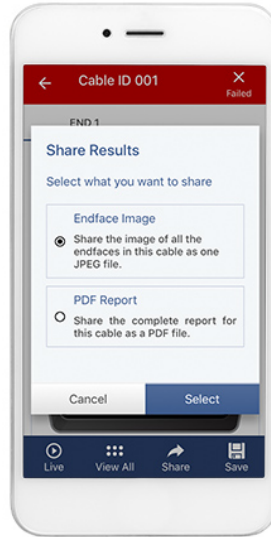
Cable ID 001

Failed

END 1

Share Results

Select what you want to share

Endface Image

Share the image of all the endfaces in this cable as one JPEG file.

PDF Report

Share the complete report for this cable as a PDF file.

Cancel

Select

Live

View All

Share

Save